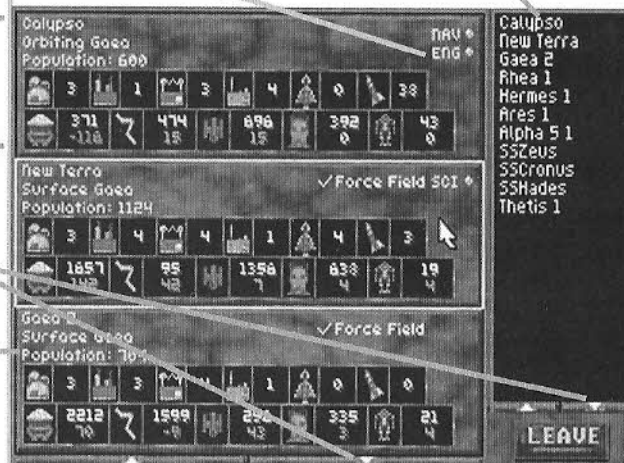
Calypso
Orbiting Gaea
Population: 600
NAV
ENG

3 1 3 4 0 38
371 -118 474 15 896 15 392 0 43 0

New Terra
Surface Gaea
Population: 1124
✓Force Field SCI

3 4 4 1 4 3
1857 142 95 48 1358 7 838 4 19 4

Gaea 2
Surface Gaea
Population: 70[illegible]
✓Force Field

3 3 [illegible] 1 0 0
2212 70 1599 -9 2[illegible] 43 335 3 21 4

Calypso
New Terra
Gaea 2
Rhea 1
Hermes 1
Ares 1
Alpha 5 1
SSZeus
SSCronus
SSHades
Thetis 1

LEAVE